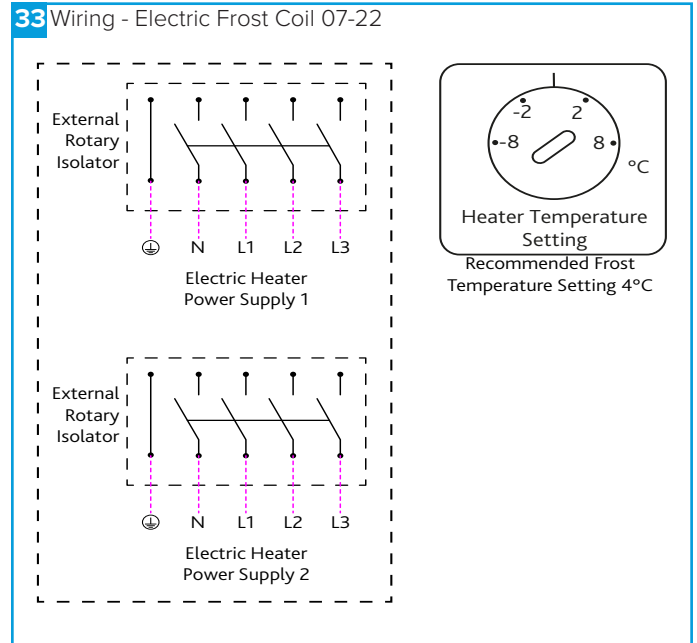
33 Wiring - Electric Frost Coil 07-22

External Rotary Isolator

N L1 L2 L3

Electric Heater Power Supply 1

External Rotary Isolator

N L1 L2 L3

Electric Heater Power Supply 2

-2 2 -8 8 °C

Heater Temperature Setting

Recommended Frost Temperature Setting 4°C